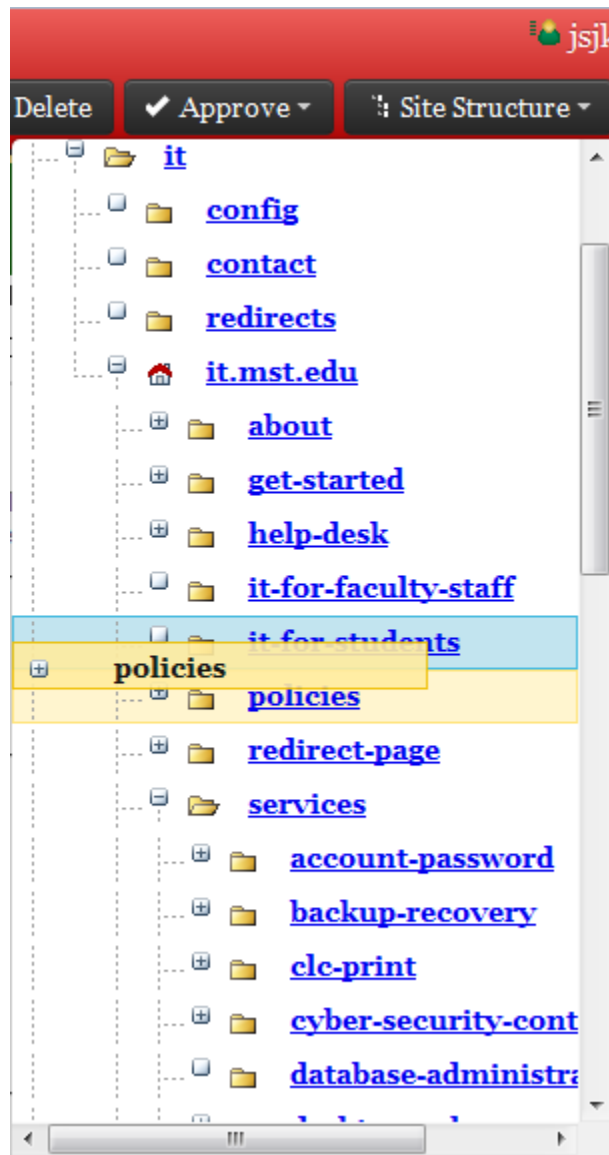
jsjl

Delete
Approve
Site Structure

it
config
contact
redirects
it.mst.edu
about
get-started
help-desk
it-for-faculty-staff
it-for-students
policies
policies
redirect-page
services
account-password
backup-recovery
clc-print
cyber-security-cont
database-administra
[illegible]